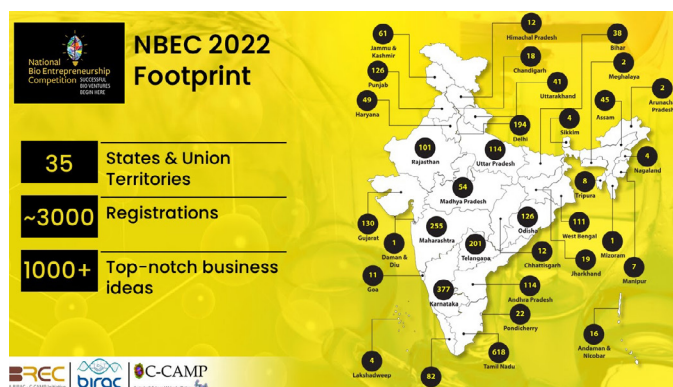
National Bio Entrepreneurship Competition SUCCESSFUL BIO VENTURES BEGIN HERE

NBEC 2022 Footprint

35 States & Union Territories

~3000 Registrations

1000+ Top-notch business ideas

61 Jammu & Kashmir
12 Himachal Pradesh
38 Bihar
126 Punjab
18 Chandigarh
2 Meghalaya
2 Arunachal Pradesh
49 Haryana
41 Uttarakhand
45 Assam
194 Delhi
4 Sikkim
101 Rajasthan
114 Uttar Pradesh
4 Nagaland
8 Tripura
54 Madhya Pradesh
130 Gujarat
1 Daman & Diu
255 Maharashtra
126 Odisha
111 West Bengal
201 Telangana
12 Chhattisgarh
1 Mizoram
19 Jharkhand
7 Manipur
11 Goa
377 Karnataka
114 Andhra Pradesh
22 Pondicherry
16 Andaman & Nicobar
4 Lakshadweep
618 Tamil Nadu
82

BREC
birac
C-CAMP